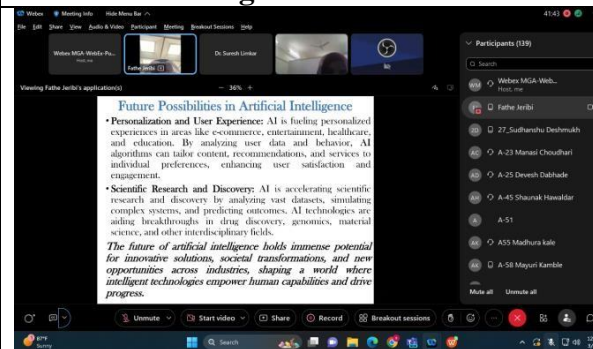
Webex Meeting Info Hide Menu Bar 41:43

File Edit Share View Audio & Video Participant Meeting Breakout Sessions Help

Webex MGA-WebEx-Pu... Host, me

Fathe Jeribi

Dr. Suresh Limbar

lib

Viewing Fathe Jeribi's application(s) 36%

Future Possibilities in Artificial Intelligence

• Personalization and User Experience: AI is fueling personalized experiences in areas like e-commerce, entertainment, healthcare, and education. By analyzing user data and behavior, AI algorithms can tailor content, recommendations, and services to individual preferences, enhancing user satisfaction and engagement.

• Scientific Research and Discovery: AI is accelerating scientific research and discovery by analyzing vast datasets, simulating complex systems, and predicting outcomes. AI technologies are aiding breakthroughs in drug discovery, genomics, material science, and other interdisciplinary fields.

The future of artificial intelligence holds immense potential for innovative solutions, societal transformations, and new opportunities across industries, shaping a world where intelligent technologies empower human capabilities and drive progress.

Participants (139)

Search

Webex MGA-Web... Host, me

Fathe Jeribi

27_Sudhanshu Deshmukh

A-23 Manasi Choudhari

A-25 Devesh Dabhade

A-45 Shaunak Hawaldar

A-51

A55 Madhura kale

A-58 Mayuri Kamble

Mute all Unmute all

Unmute Start video Share Record Breakout sessions

87°F Sunny

Search